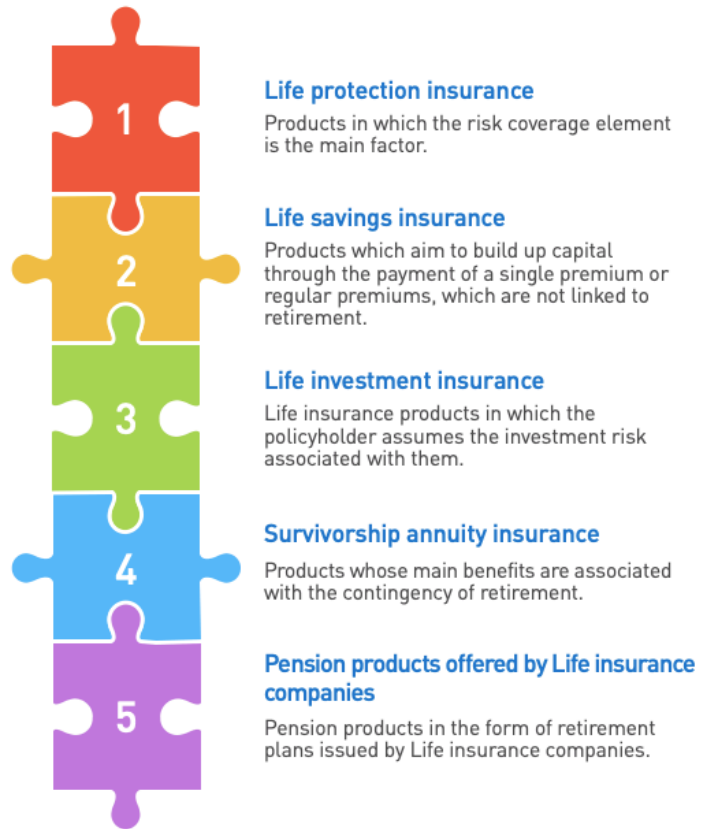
1

Life protection insurance

Products in which the risk coverage element is the main factor.

2

Life savings insurance

Products which aim to build up capital through the payment of a single premium or regular premiums, which are not linked to retirement.

3

Life investment insurance

Life insurance products in which the policyholder assumes the investment risk associated with them.

4

Survivorship annuity insurance

Products whose main benefits are associated with the contingency of retirement.

5

Pension products offered by Life insurance companies

Pension products in the form of retirement plans issued by Life insurance companies.